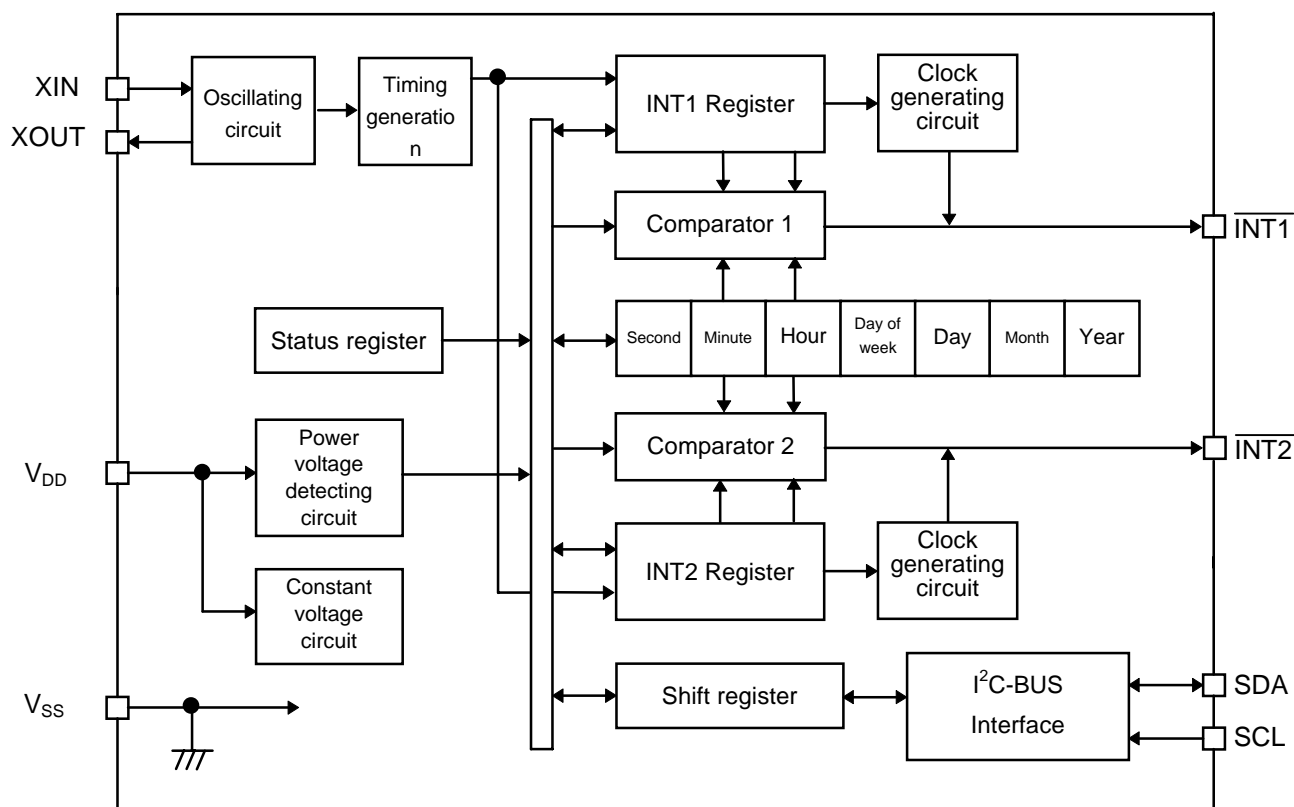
XIN
XOUT
Oscillating circuit
Timing generatio n
INT1 Register
Clock generating circuit
Comparator 1
$\overline{INT1}$
Status register
Second
Minute
Hour
Day of week
Day
Month
Year
$V_{DD}$
Power voltage detecting circuit
Comparator 2
$\overline{INT2}$
INT2 Register
Clock generating circuit
Constant voltage circuit
$V_{SS}$
Shift register
$I^2C$-BUS Interface
SDA
SCL